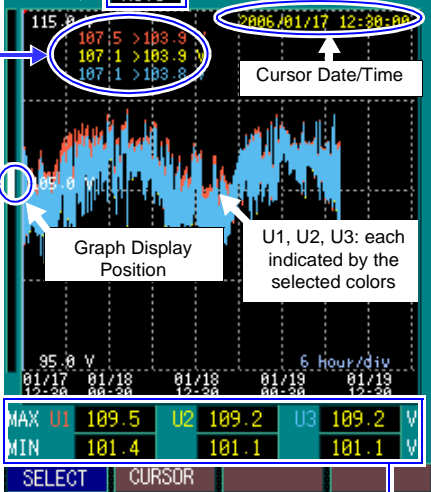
115.0

107.5 >103.9 V
107.1 >103.9 V
107.1 >103.8 V

2006/01/17 12:30:00

Cursor Date/Time

105.0 V

Graph Display Position

U1, U2, U3: each indicated by the selected colors

95.0 V

6 hour/div

01/17 12:30
01/18 00:30
01/18 12:30
01/19 00:30
01/19 12:30

| MAX | U1 | 109.5 | U2 | 109.2 | U3 | 109.2 | V |
|---|---|---|---|---|---|---|---|
| MIN | | 101.4 | | 101.1 | | 101.1 | V |

SELECT
CURSOR